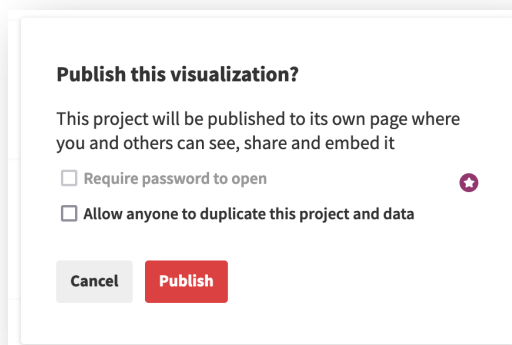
Publish this visualization?

This project will be published to its own page where you and others can see, share and embed it

Require password to open

Allow anyone to duplicate this project and data

Cancel

Publish